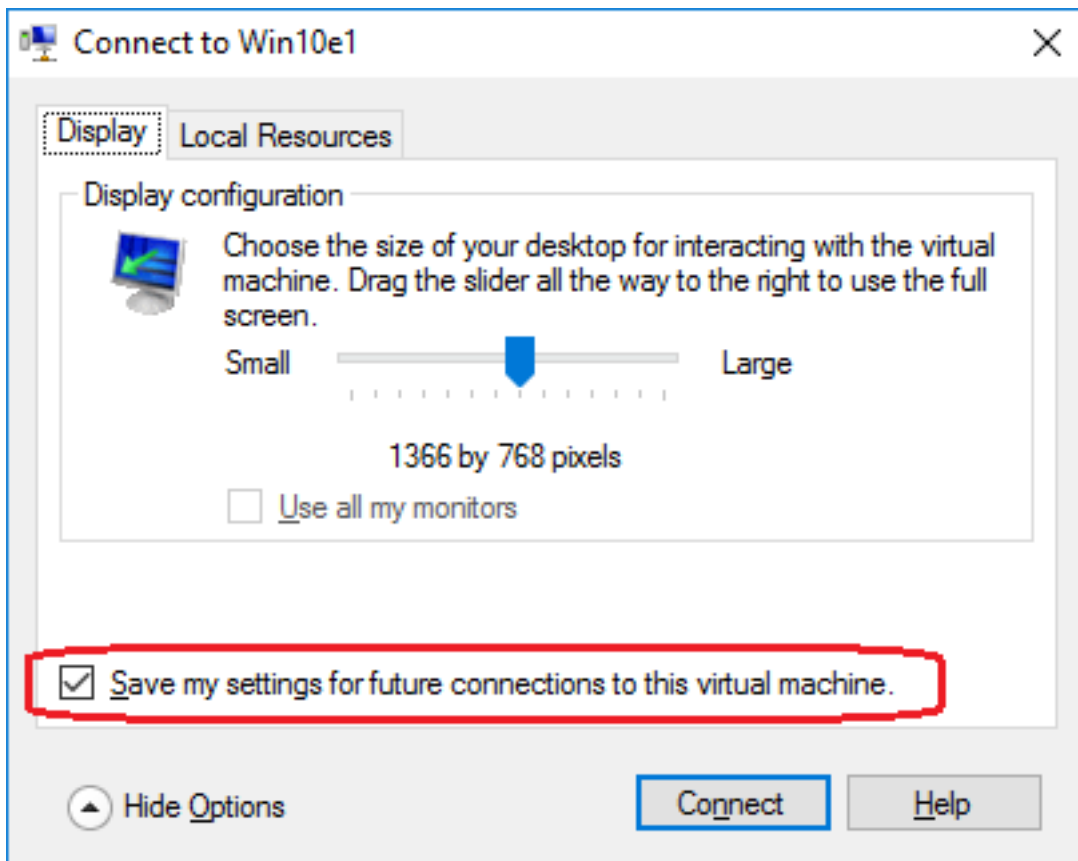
Connect to Win10e1

Display | Local Resources

Display configuration

Choose the size of your desktop for interacting with the virtual machine. Drag the slider all the way to the right to use the full screen.

Small | Large

1366 by 768 pixels

Use all my monitors

Save my settings for future connections to this virtual machine.

Hide Options

Connect | Help